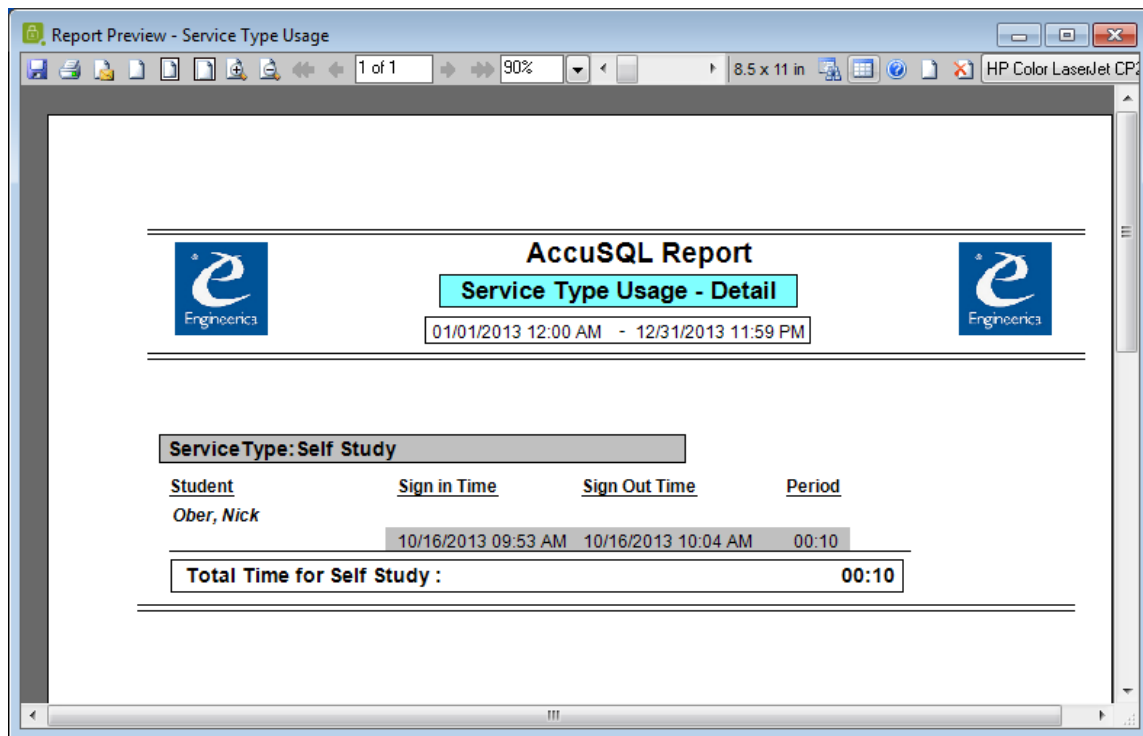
Report Preview - Service Type Usage

1 of 1 90% 8.5 x 11 in HP Color LaserJet CP2

AccuSQL Report

Service Type Usage - Detail

01/01/2013 12:00 AM - 12/31/2013 11:59 PM

Engineerica

Engineerica

ServiceType: Self Study

| Student | Sign in Time | Sign Out Time | Period |
|---|---|---|---|
| Ober, Nick | | | |
| | 10/16/2013 09:53 AM | 10/16/2013 10:04 AM | 00:10 |

Total Time for Self Study : 00:10